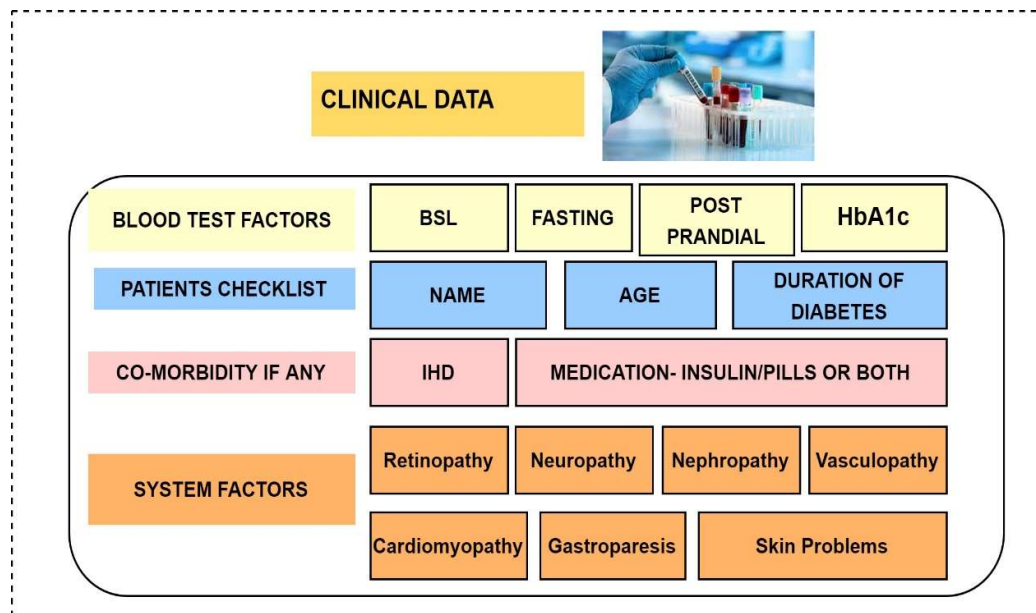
CLINICAL DATA

BLOOD TEST FACTORS

BSL

FASTING

POST PRANDIAL

HbA1c

PATIENTS CHECKLIST

NAME

AGE

DURATION OF DIABETES

CO-MORBIDITY IF ANY

IHD

MEDICATION- INSULIN/PILLS OR BOTH

SYSTEM FACTORS

Retinopathy

Neuropathy

Nephropathy

Vasculopathy

Cardiomyopathy

Gastroparesis

Skin Problems